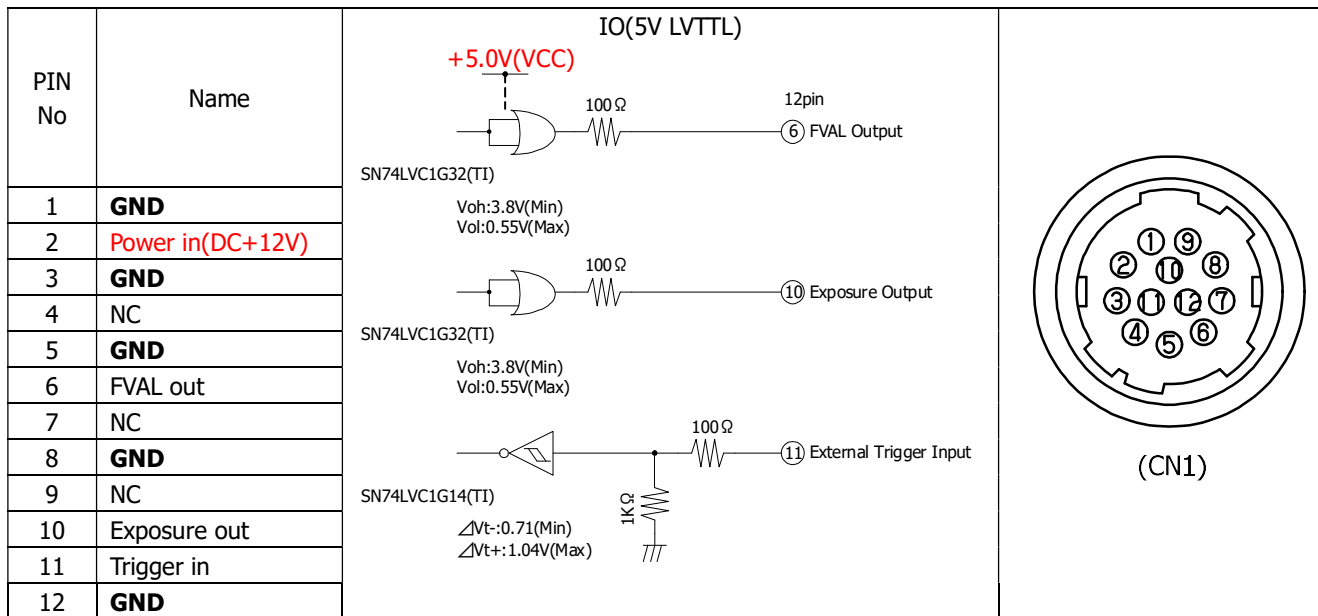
| PIN No | Name |
|---|---|
| 1 | **GND** |
| 2 | Power in(DC+12V) |
| 3 | **GND** |
| 4 | NC |
| 5 | **GND** |
| 6 | FVAL out |
| 7 | NC |
| 8 | **GND** |
| 9 | NC |
| 10 | Exposure out |
| 11 | Trigger in |
| 12 | **GND** |

IO(5V LVTTL)

+5.0V(VCC)

100Ω

12pin

⑥ FVAL Output

SN74LVC1G32(TI)

Voh:3.8V(Min)
Vol:0.55V(Max)

100Ω

⑩ Exposure Output

SN74LVC1G32(TI)

Voh:3.8V(Min)
Vol:0.55V(Max)

100Ω

⑪ External Trigger Input

SN74LVC1G14(TI)

1KΩ

⊿Vt-:0.71(Min)
⊿Vt+:1.04V(Max)

① ⑨ ② ⑩ ⑧ ③ ⑪ ⑫ ⑦ ④ ⑥ ⑤

(CN1)